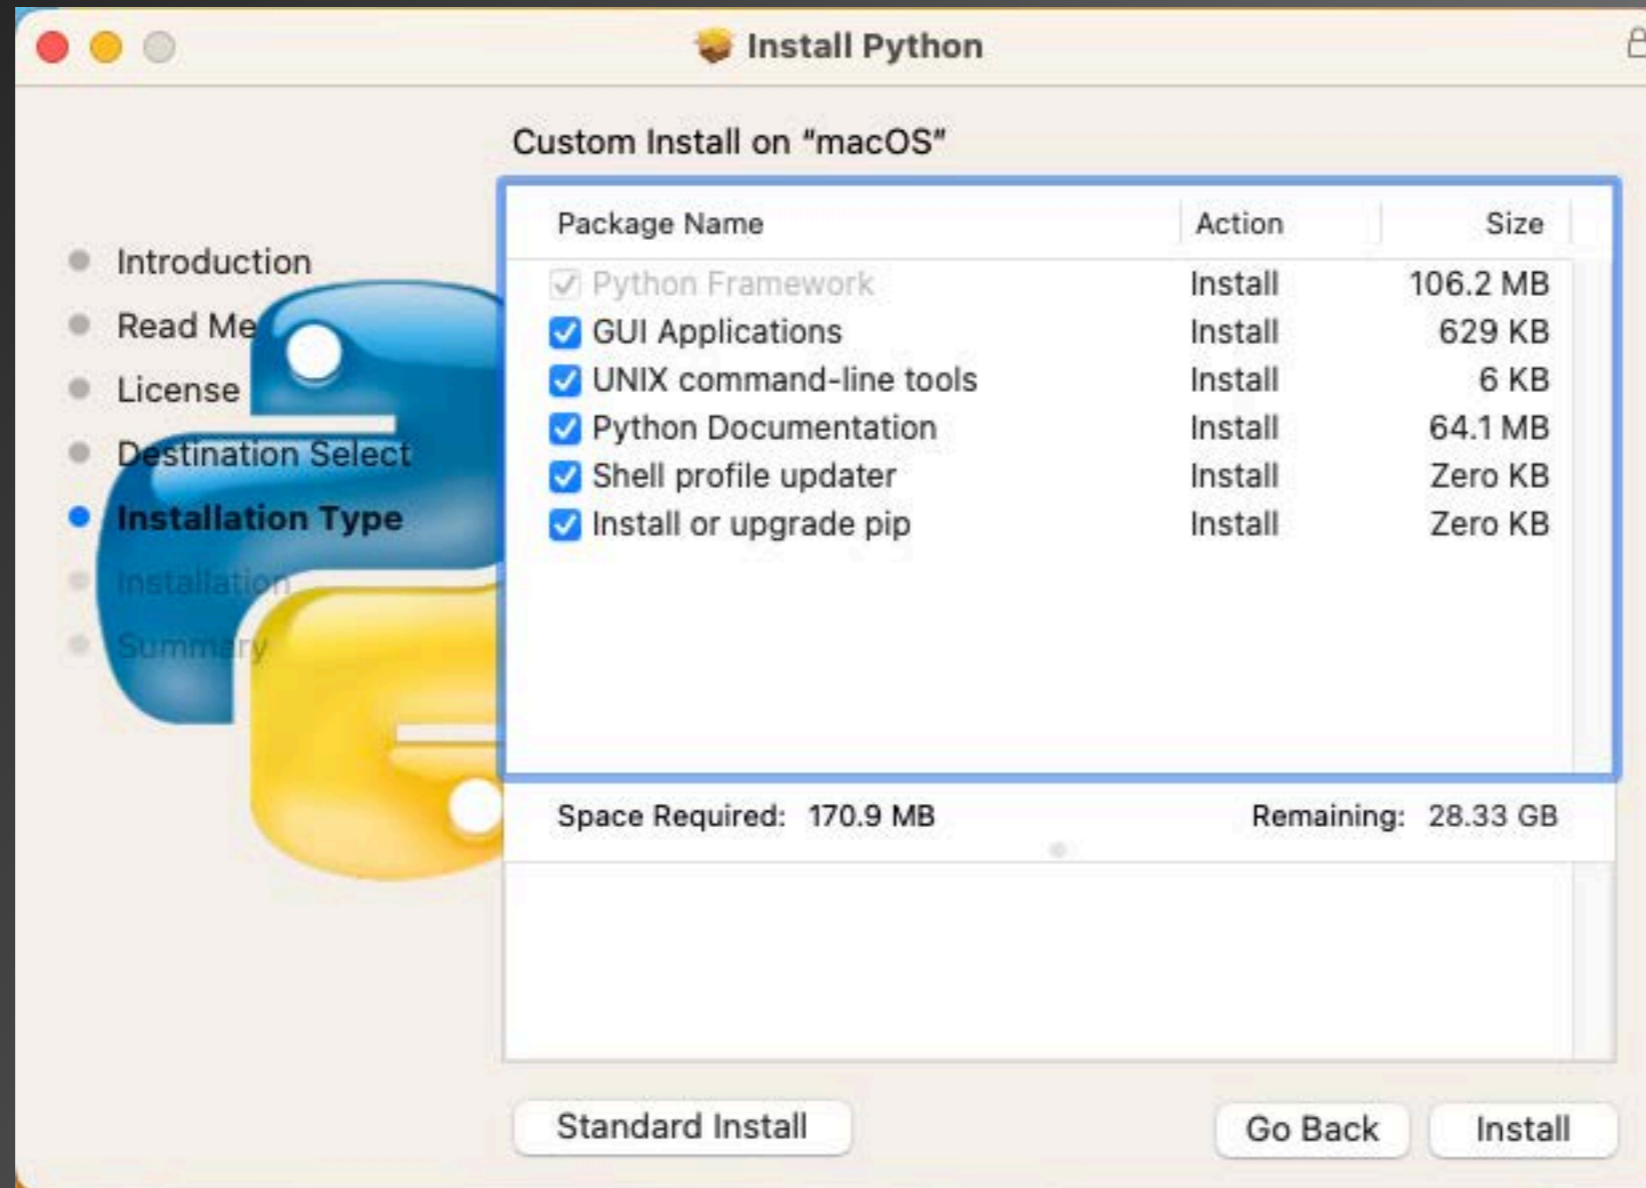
Install Python

Introduction
Read Me
License
Destination Select
Installation Type
Installation
Summary

Custom Install on "macOS"

| Package Name | Action | Size |
|---|---|---|
| Python Framework | Install | 106.2 MB |
| GUI Applications | Install | 629 KB |
| UNIX command-line tools | Install | 6 KB |
| Python Documentation | Install | 64.1 MB |
| Shell profile updater | Install | Zero KB |
| Install or upgrade pip | Install | Zero KB |

Space Required: 170.9 MB Remaining: 28.33 GB

Standard Install

Go Back

Install